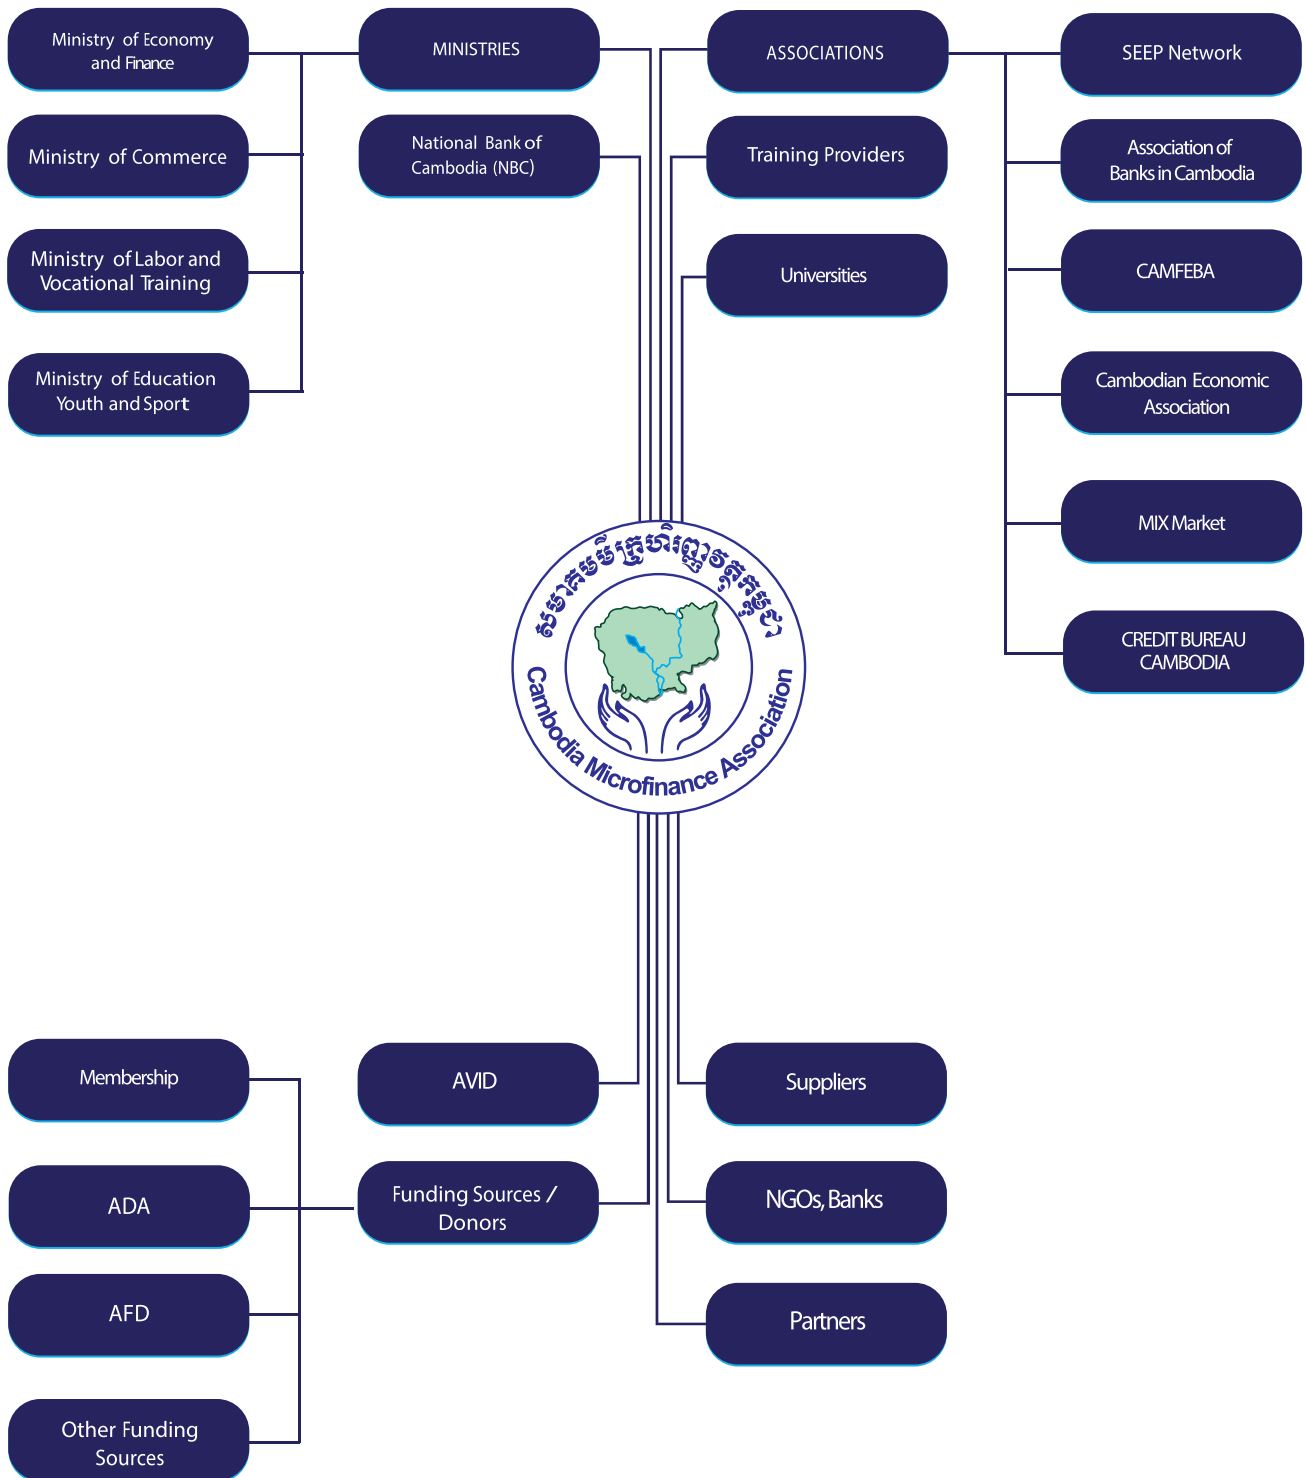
Ministry of Economy and Finance

MINISTRIES

ASSOCIATIONS

SEEP Network

Ministry of Commerce

National Bank of Cambodia (NBC)

Training Providers

Association of Banks in Cambodia

Ministry of Labor and Vocational Training

Universities

CAMFEBA

Ministry of Education Youth and Sport

Cambodian Economic Association

MIX Market

CREDIT BUREAU CAMBODIA

សមាគមមីក្រូហិរញ្ញវត្ថុកម្ពុជា

Cambodia Microfinance Association

Membership

AVID

Suppliers

ADA

Funding Sources / Donors

NGOs, Banks

AFD

Partners

Other Funding Sources